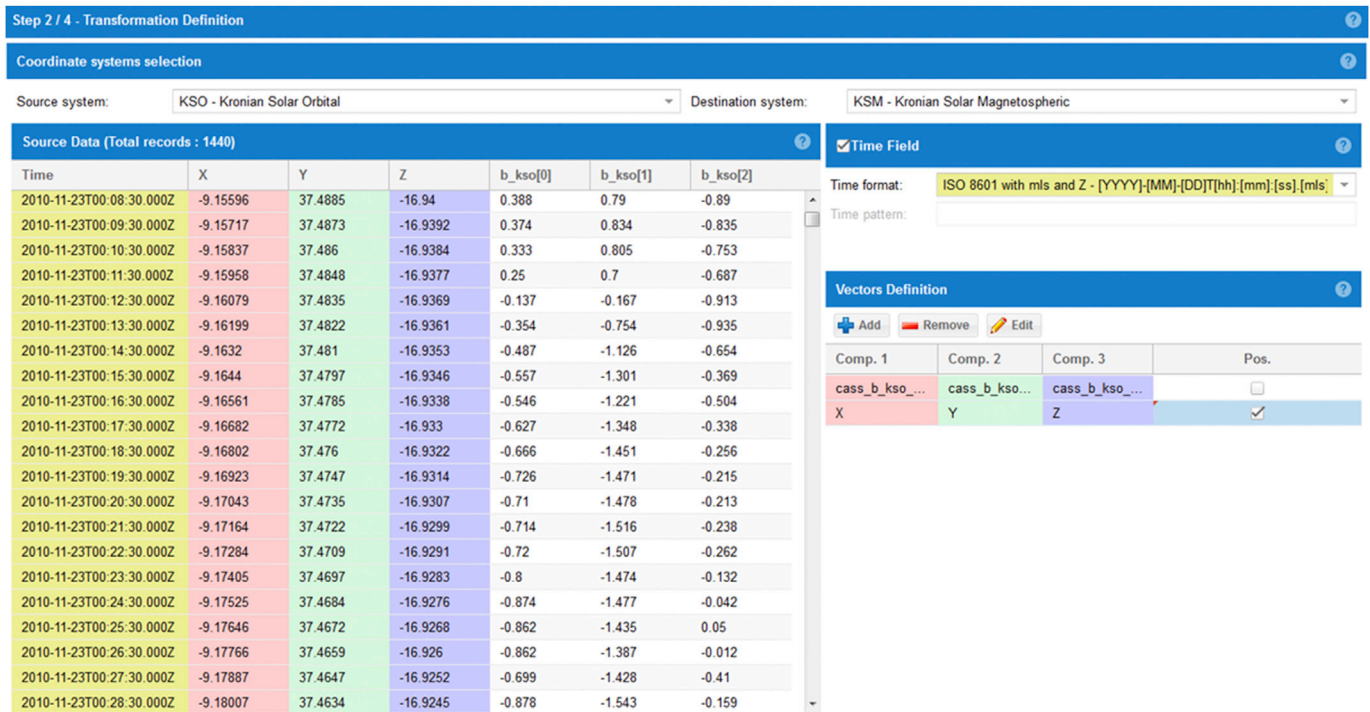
Step 2 / 4 - Transformation Definition

Coordinate systems selection

Source system: KSO - Kronian Solar Orbital

Destination system: KSM - Kronian Solar Magnetospheric

Source Data (Total records : 1440)

| Time | X | Y | Z | b_kso[0] | b_kso[1] | b_kso[2] |
|---|---|---|---|---|---|---|
| 2010-11-23T00:08:30.000Z | -9.15596 | 37.4885 | -16.94 | 0.388 | 0.79 | -0.89 |
| 2010-11-23T00:09:30.000Z | -9.15717 | 37.4873 | -16.9392 | 0.374 | 0.834 | -0.835 |
| 2010-11-23T00:10:30.000Z | -9.15837 | 37.486 | -16.9384 | 0.333 | 0.805 | -0.753 |
| 2010-11-23T00:11:30.000Z | -9.15958 | 37.4848 | -16.9377 | 0.25 | 0.7 | -0.687 |
| 2010-11-23T00:12:30.000Z | -9.16079 | 37.4835 | -16.9369 | -0.137 | -0.167 | -0.913 |
| 2010-11-23T00:13:30.000Z | -9.16199 | 37.4822 | -16.9361 | -0.354 | -0.754 | -0.935 |
| 2010-11-23T00:14:30.000Z | -9.1632 | 37.481 | -16.9353 | -0.487 | -1.126 | -0.654 |
| 2010-11-23T00:15:30.000Z | -9.1644 | 37.4797 | -16.9346 | -0.557 | -1.301 | -0.369 |
| 2010-11-23T00:16:30.000Z | -9.16561 | 37.4785 | -16.9338 | -0.546 | -1.221 | -0.504 |
| 2010-11-23T00:17:30.000Z | -9.16682 | 37.4772 | -16.933 | -0.627 | -1.348 | -0.338 |
| 2010-11-23T00:18:30.000Z | -9.16802 | 37.476 | -16.9322 | -0.666 | -1.451 | -0.256 |
| 2010-11-23T00:19:30.000Z | -9.16923 | 37.4747 | -16.9314 | -0.726 | -1.471 | -0.215 |
| 2010-11-23T00:20:30.000Z | -9.17043 | 37.4735 | -16.9307 | -0.71 | -1.478 | -0.213 |
| 2010-11-23T00:21:30.000Z | -9.17164 | 37.4722 | -16.9299 | -0.714 | -1.516 | -0.238 |
| 2010-11-23T00:22:30.000Z | -9.17284 | 37.4709 | -16.9291 | -0.72 | -1.507 | -0.262 |
| 2010-11-23T00:23:30.000Z | -9.17405 | 37.4697 | -16.9283 | -0.8 | -1.474 | -0.132 |
| 2010-11-23T00:24:30.000Z | -9.17525 | 37.4684 | -16.9276 | -0.874 | -1.477 | -0.042 |
| 2010-11-23T00:25:30.000Z | -9.17646 | 37.4672 | -16.9268 | -0.862 | -1.435 | 0.05 |
| 2010-11-23T00:26:30.000Z | -9.17766 | 37.4659 | -16.926 | -0.862 | -1.387 | -0.012 |
| 2010-11-23T00:27:30.000Z | -9.17887 | 37.4647 | -16.9252 | -0.699 | -1.428 | -0.41 |
| 2010-11-23T00:28:30.000Z | -9.18007 | 37.4634 | -16.9245 | -0.878 | -1.543 | -0.159 |

Time Field

Time format: ISO 8601 with mls and Z - [YYYY]-[MM]-[DD]T[hh]:[mm]:[ss].[mls]

Time pattern:

Vectors Definition

Add Remove Edit

| Comp. 1 | Comp. 2 | Comp. 3 | Pos. |
|---|---|---|---|
| cass_b_kso_... | cass_b_kso... | cass_b_kso_... | ☐ |
| X | Y | Z | ☑ |